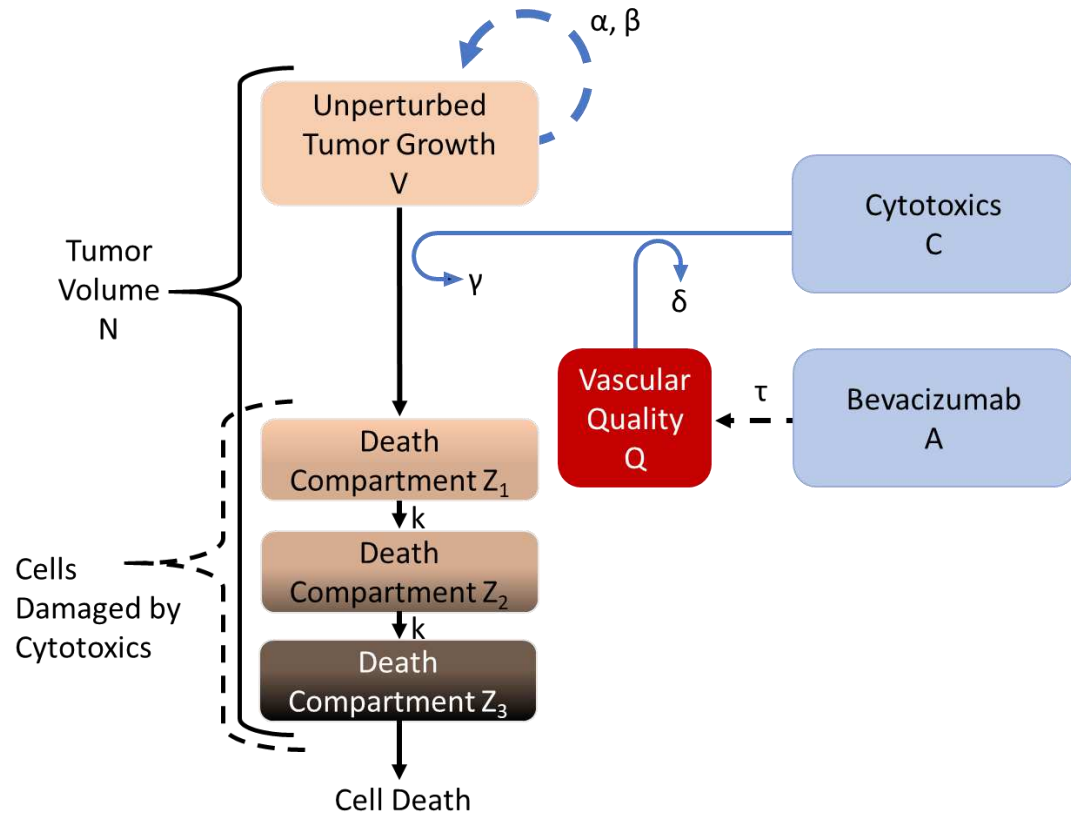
α, β

Unperturbed Tumor Growth V

Cytotoxics C

Tumor Volume N

γ

δ

Vascular Quality Q

τ

Bevacizumab A

Death Compartment $Z_1$

k

Death Compartment $Z_2$

k

Death Compartment $Z_3$

Cells Damaged by Cytotoxics

Cell Death